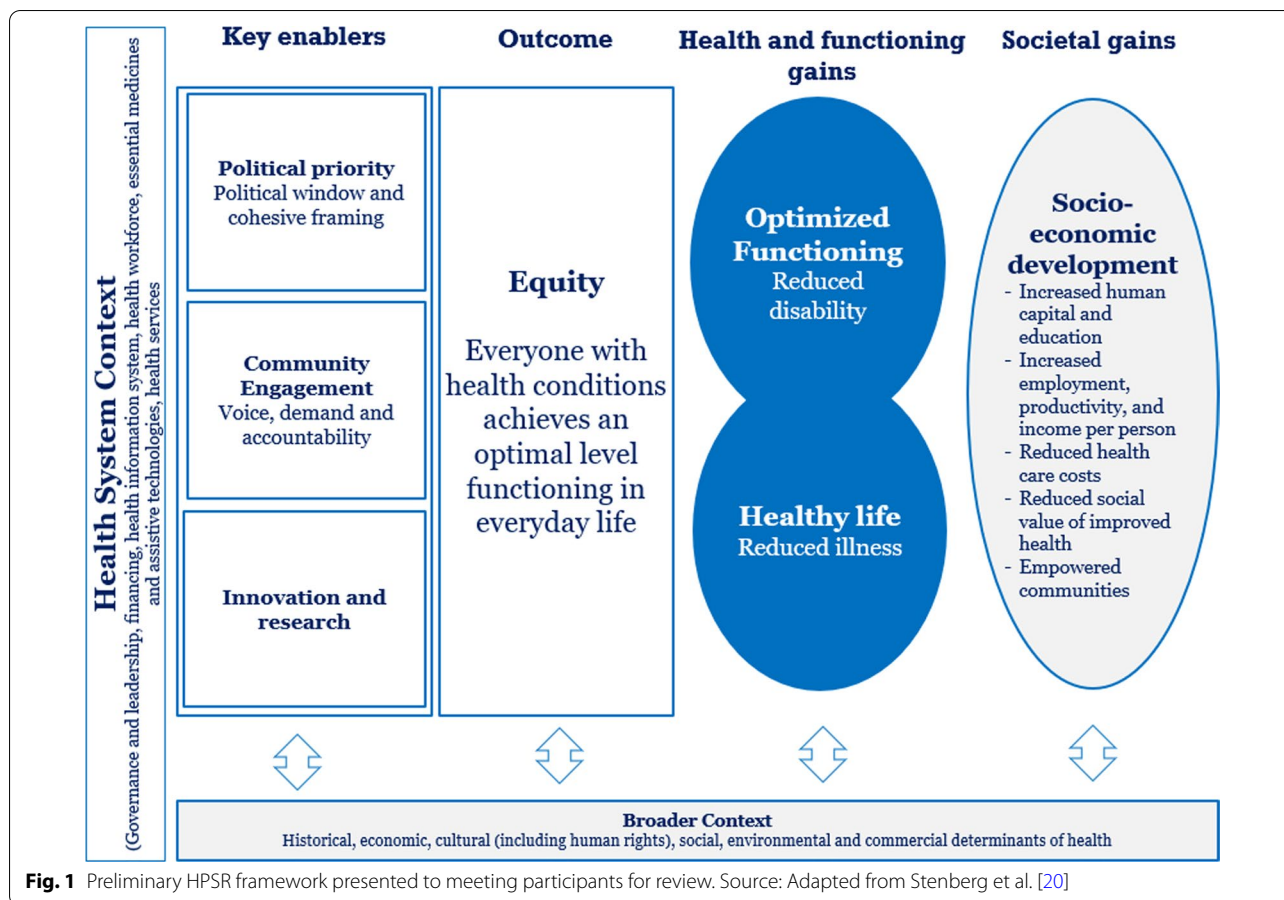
Health System Context
(Governance and leadership, financing, health information system, health workforce, essential medicines and assistive technologies, health services

Key enablers

Political priority
Political window and cohesive framing

Community Engagement
Voice, demand and accountability

Innovation and research

Outcome

Equity

Everyone with health conditions achieves an optimal level functioning in everyday life

Health and functioning gains

Optimized Functioning
Reduced disability

Healthy life
Reduced illness

Societal gains

Socio-economic development
- Increased human capital and education
- Increased employment, productivity, and income per person
- Reduced health care costs
- Reduced social value of improved health
- Empowered communities

Broader Context
Historical, economic, cultural (including human rights), social, environmental and commercial determinants of health

Fig. 1 Preliminary HPSR framework presented to meeting participants for review. Source: Adapted from Stenberg et al. [20]